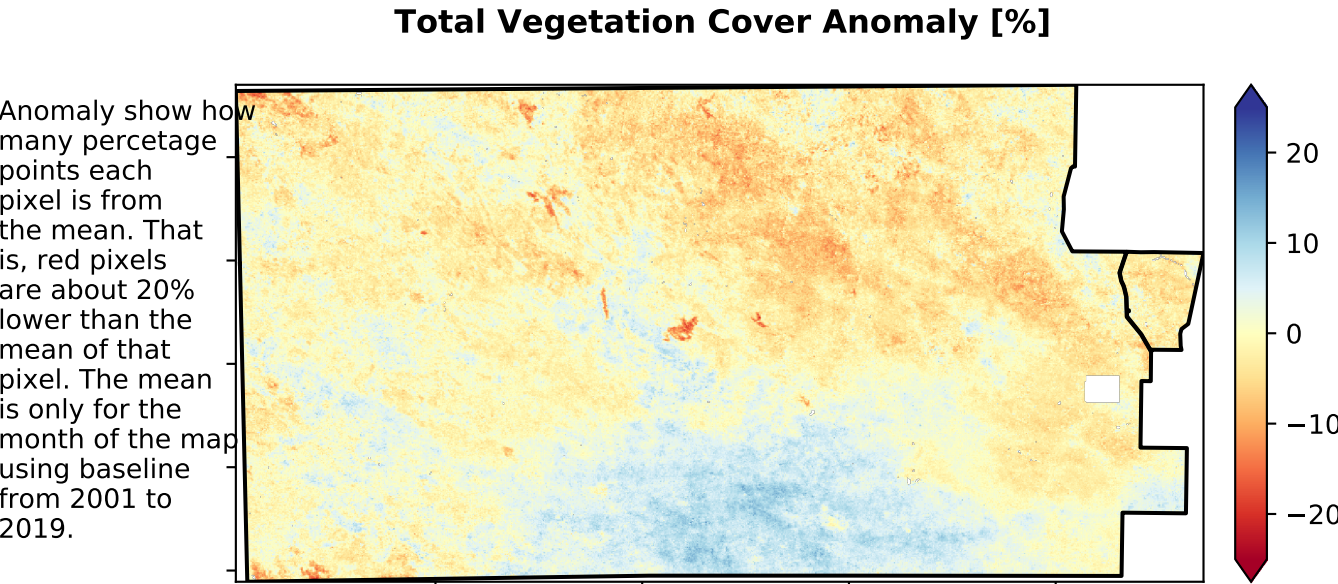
Total Vegetation Cover Anomaly [%]

Anomaly show how many percetage points each pixel is from the mean. That is, red pixels are about 20% lower than the mean of that pixel. The mean is only for the month of the map using baseline from 2001 to 2019.

20
10
0
−10
−20